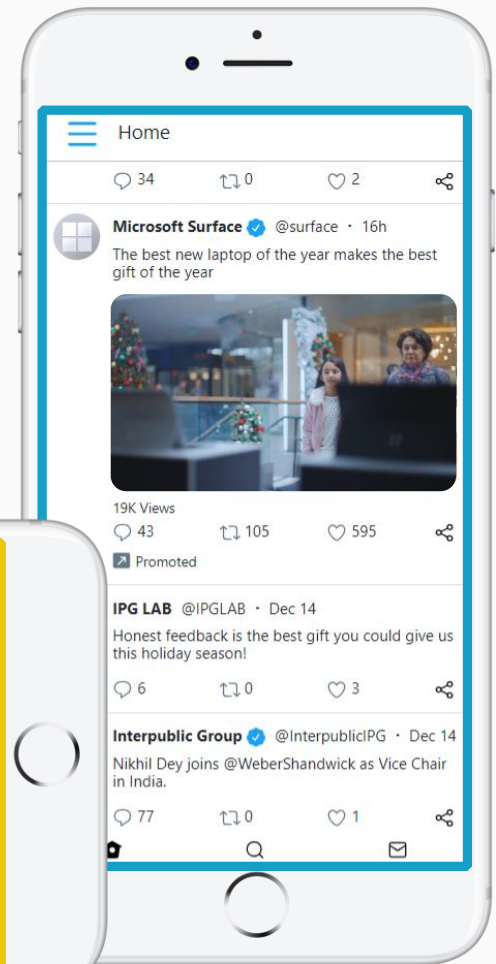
Home

34 0 2

Microsoft Surface @surface · 16h
The best new laptop of the year makes the best gift of the year

19K Views
43 105 595
Promoted

IPG LAB @IPGLAB · Dec 14
Honest feedback is the best gift you could give us this holiday season!
6 0 3

Interpublic Group @InterpublicIPG · Dec 14
Nikhil Dey joins @WeberShandwick as Vice Chair in India.
77 0 1